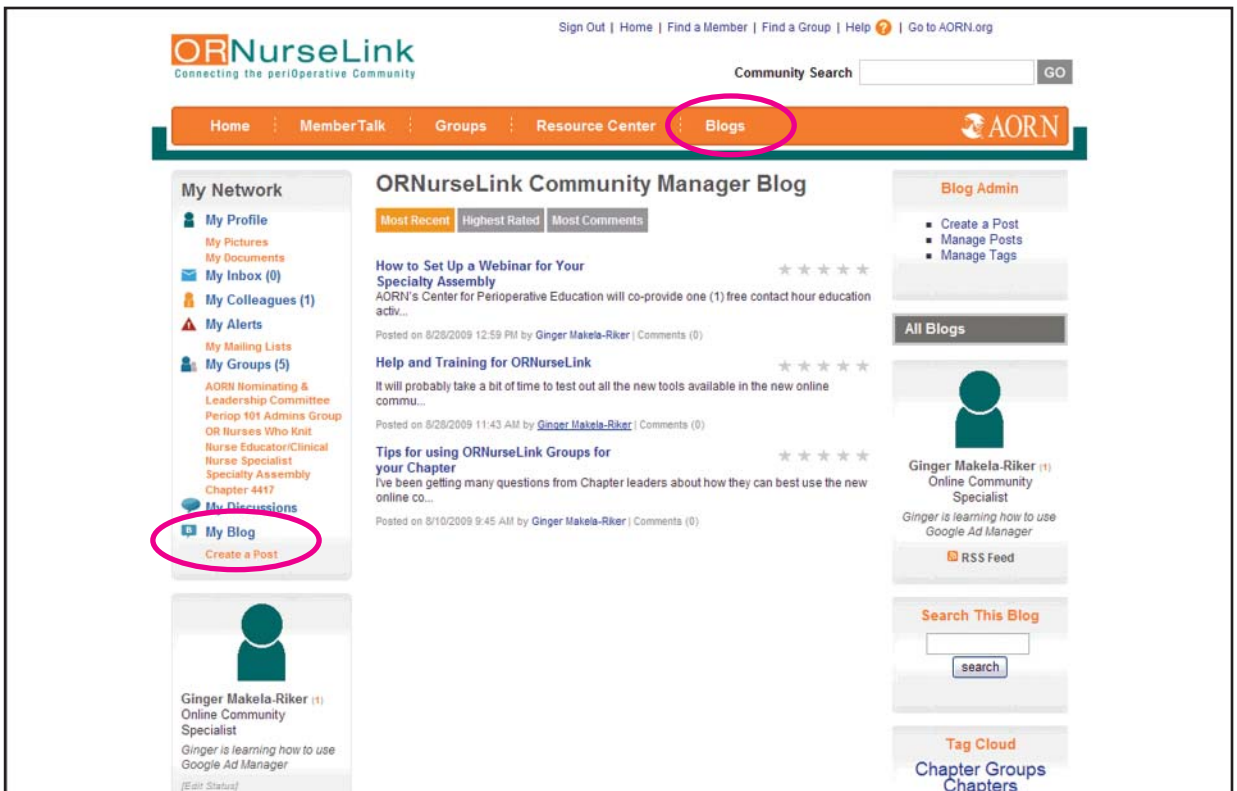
ORNurseLink
Connecting the periOperative Community

Sign Out | Home | Find a Member | Find a Group | Help ? | Go to AORN.org

Community Search GO

Home MemberTalk Groups Resource Center Blogs AORN

My Network

My Profile
My Pictures
My Documents
My Inbox (0)
My Colleagues (1)
My Alerts
My Mailing Lists
My Groups (5)
AORN Nominating & Leadership Committee
Periop 101 Admins Group
OR Nurses Who Knit
Nurse Educator/Clinical Nurse Specialist Specialty Assembly
Chapter 4417
My Discussions
My Blog
Create a Post

Ginger Makela-Riker (1)
Online Community Specialist
Ginger is learning how to use Google Ad Manager
[Edit Status]

ORNurseLink Community Manager Blog

Most Recent Highest Rated Most Comments

How to Set Up a Webinar for Your Specialty Assembly
AORN's Center for Perioperative Education will co-provide one (1) free contact hour education activ...
Posted on 8/28/2009 12:59 PM by Ginger Makela-Riker | Comments (0)

Help and Training for ORNurseLink
It will probably take a bit of time to test out all the new tools available in the new online commu...
Posted on 8/28/2009 11:43 AM by Ginger Makela-Riker | Comments (0)

Tips for using ORNurseLink Groups for your Chapter
I've been getting many questions from Chapter leaders about how they can best use the new online co...
Posted on 8/10/2009 9:45 AM by Ginger Makela-Riker | Comments (0)

Blog Admin
Create a Post
Manage Posts
Manage Tags

All Blogs

Ginger Makela-Riker (1)
Online Community Specialist
Ginger is learning how to use Google Ad Manager
RSS Feed

Search This Blog
search

Tag Cloud
Chapter Groups
Chapters